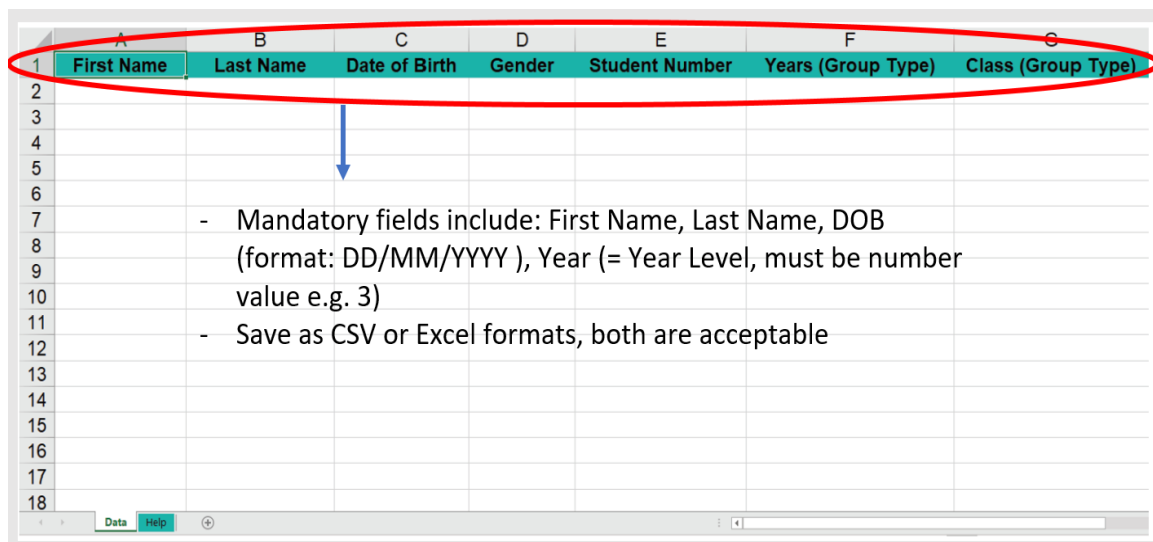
| | A | B | C | D | E | F | G |
|---|---|---|---|---|---|---|---|
| 1 | First Name | Last Name | Date of Birth | Gender | Student Number | Years (Group Type) | Class (Group Type) |
| 2 | | | | | | | |
| 3 | | | | | | | |
| 4 | | | | | | | |
| 5 | | | | | | | |
| 6 | | | | | | | |
| 7 | | | | | | | |
| 8 | | | | | | | |
| 9 | | | | | | | |
| 10 | | | | | | | |
| 11 | | | | | | | |
| 12 | | | | | | | |
| 13 | | | | | | | |
| 14 | | | | | | | |
| 15 | | | | | | | |
| 16 | | | | | | | |
| 17 | | | | | | | |
| 18 | | | | | | | |

- Mandatory fields include: First Name, Last Name, DOB (format: DD/MM/YYYY ), Year (= Year Level, must be number value e.g. 3)
- Save as CSV or Excel formats, both are acceptable

Data Help